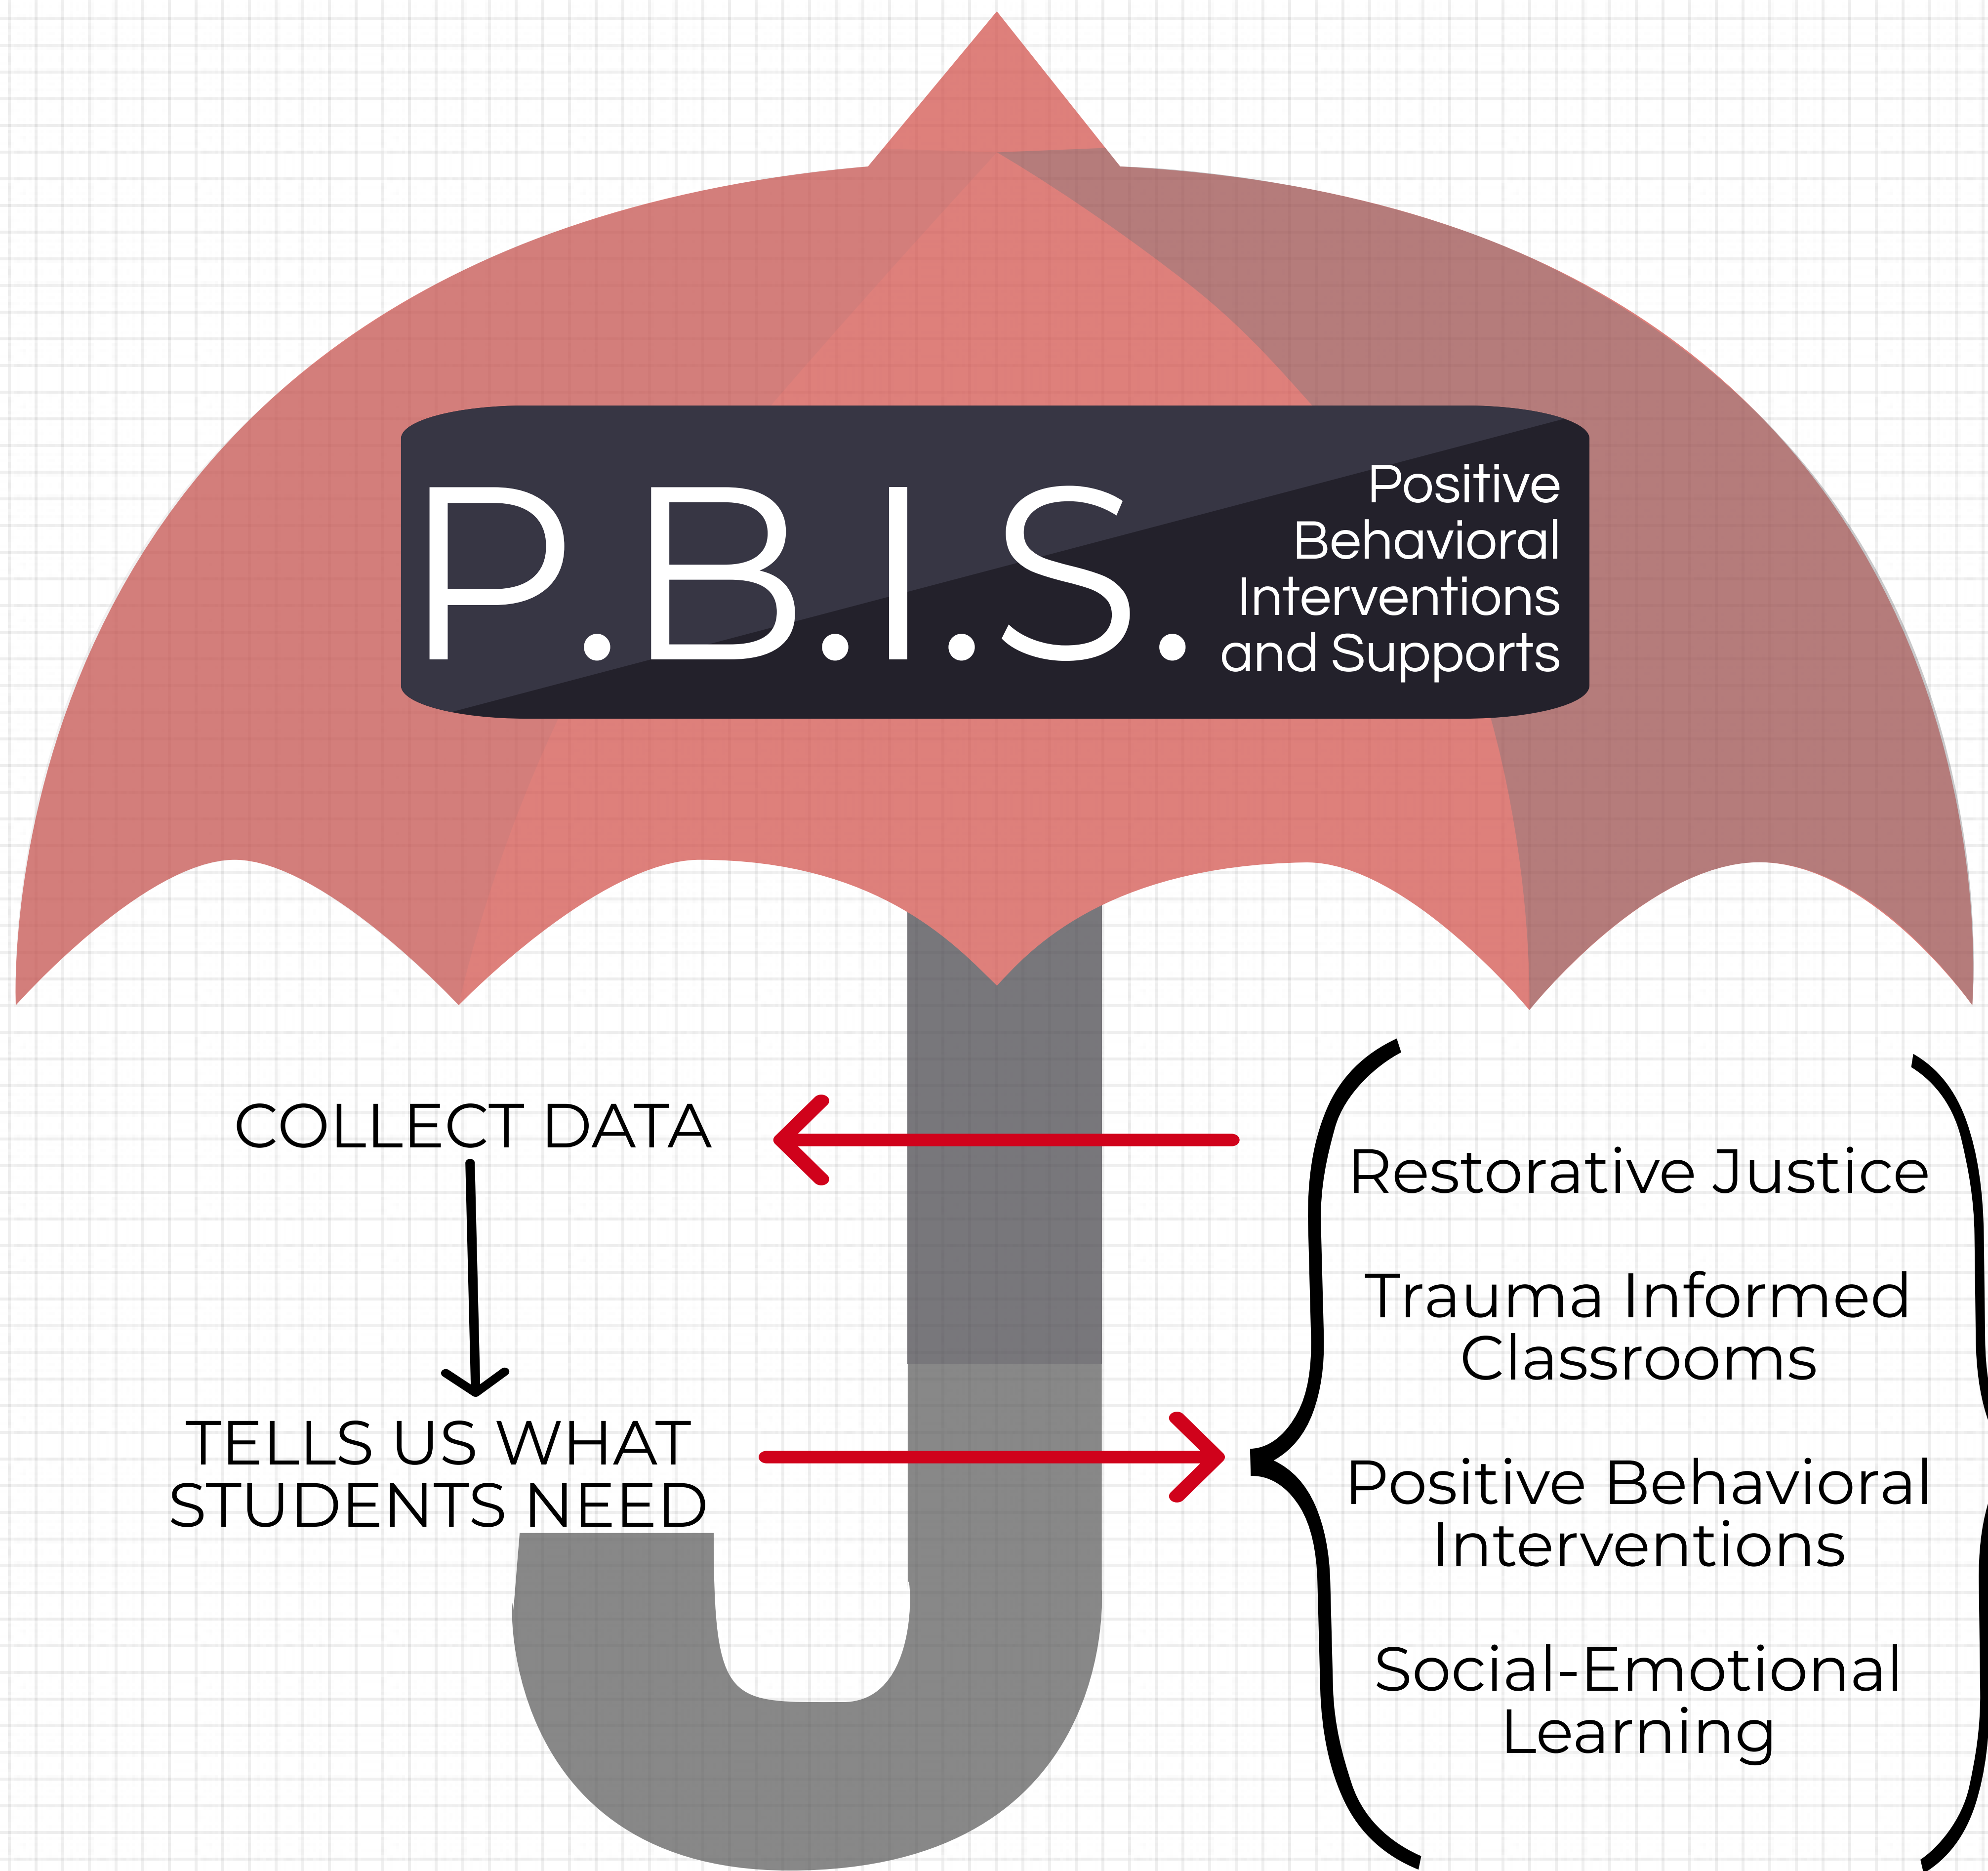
P.B.I.S. Positive Behavioral Interventions and Supports

COLLECT DATA

TELLS US WHAT STUDENTS NEED

Restorative Justice

Trauma Informed Classrooms

Positive Behavioral Interventions

Social-Emotional Learning